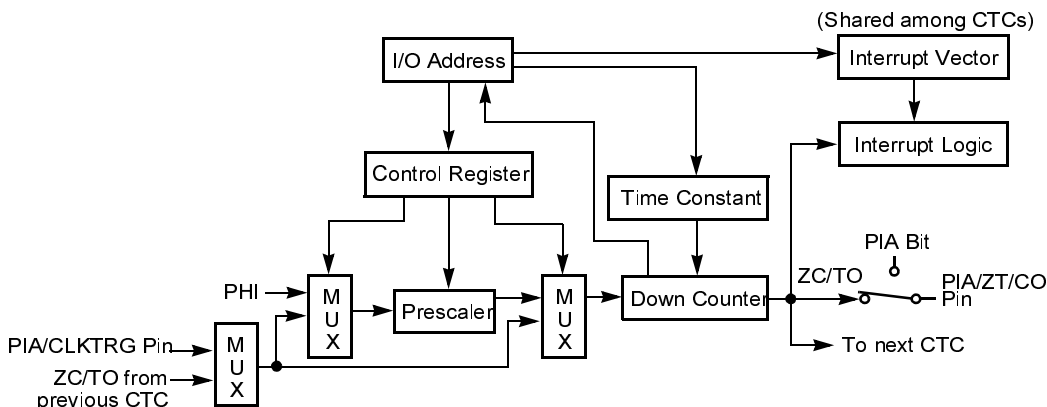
(Shared among CTCs)
I/O Address
Interrupt Vector
Interrupt Logic
Control Register
Time Constant
PIA Bit
ZC/TO
PIA/ZT/CO Pin
PHI
M U X
Prescaler
M U X
Down Counter
PIA/CLKTRG Pin
M U X
ZC/TO from previous CTC
To next CTC